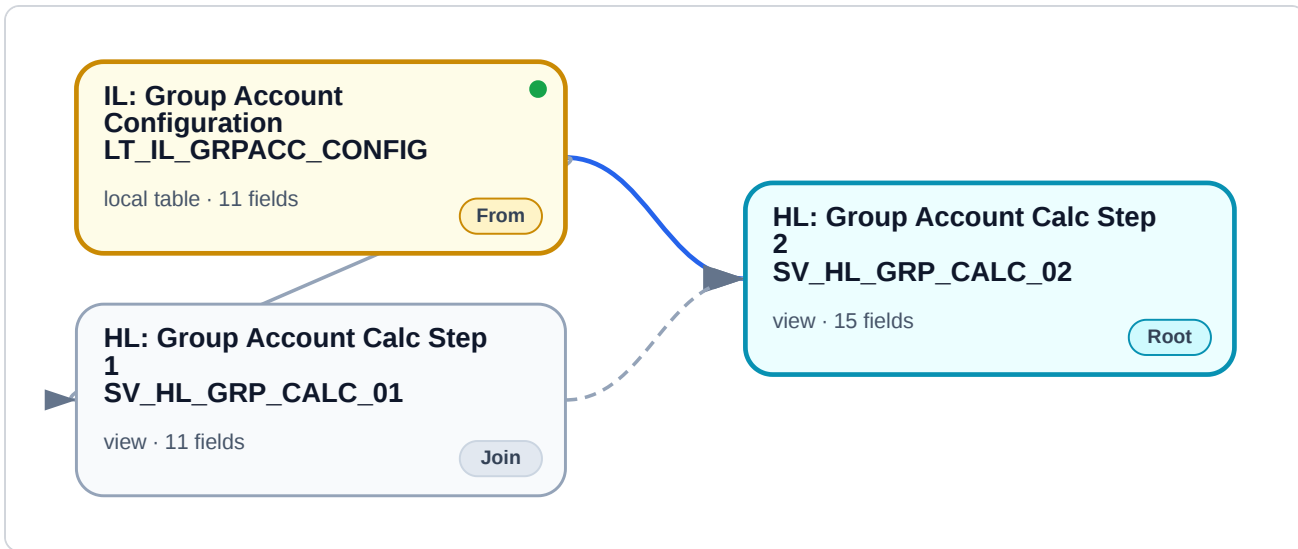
IL: Group Account Configuration
LT_IL_GRPACC_CONFIG

local table · 11 fields

From

HL: Group Account Calc Step 2
SV_HL_GRP_CALC_02

view · 15 fields

Root

HL: Group Account Calc Step 1
SV_HL_GRP_CALC_01

view · 11 fields

Join